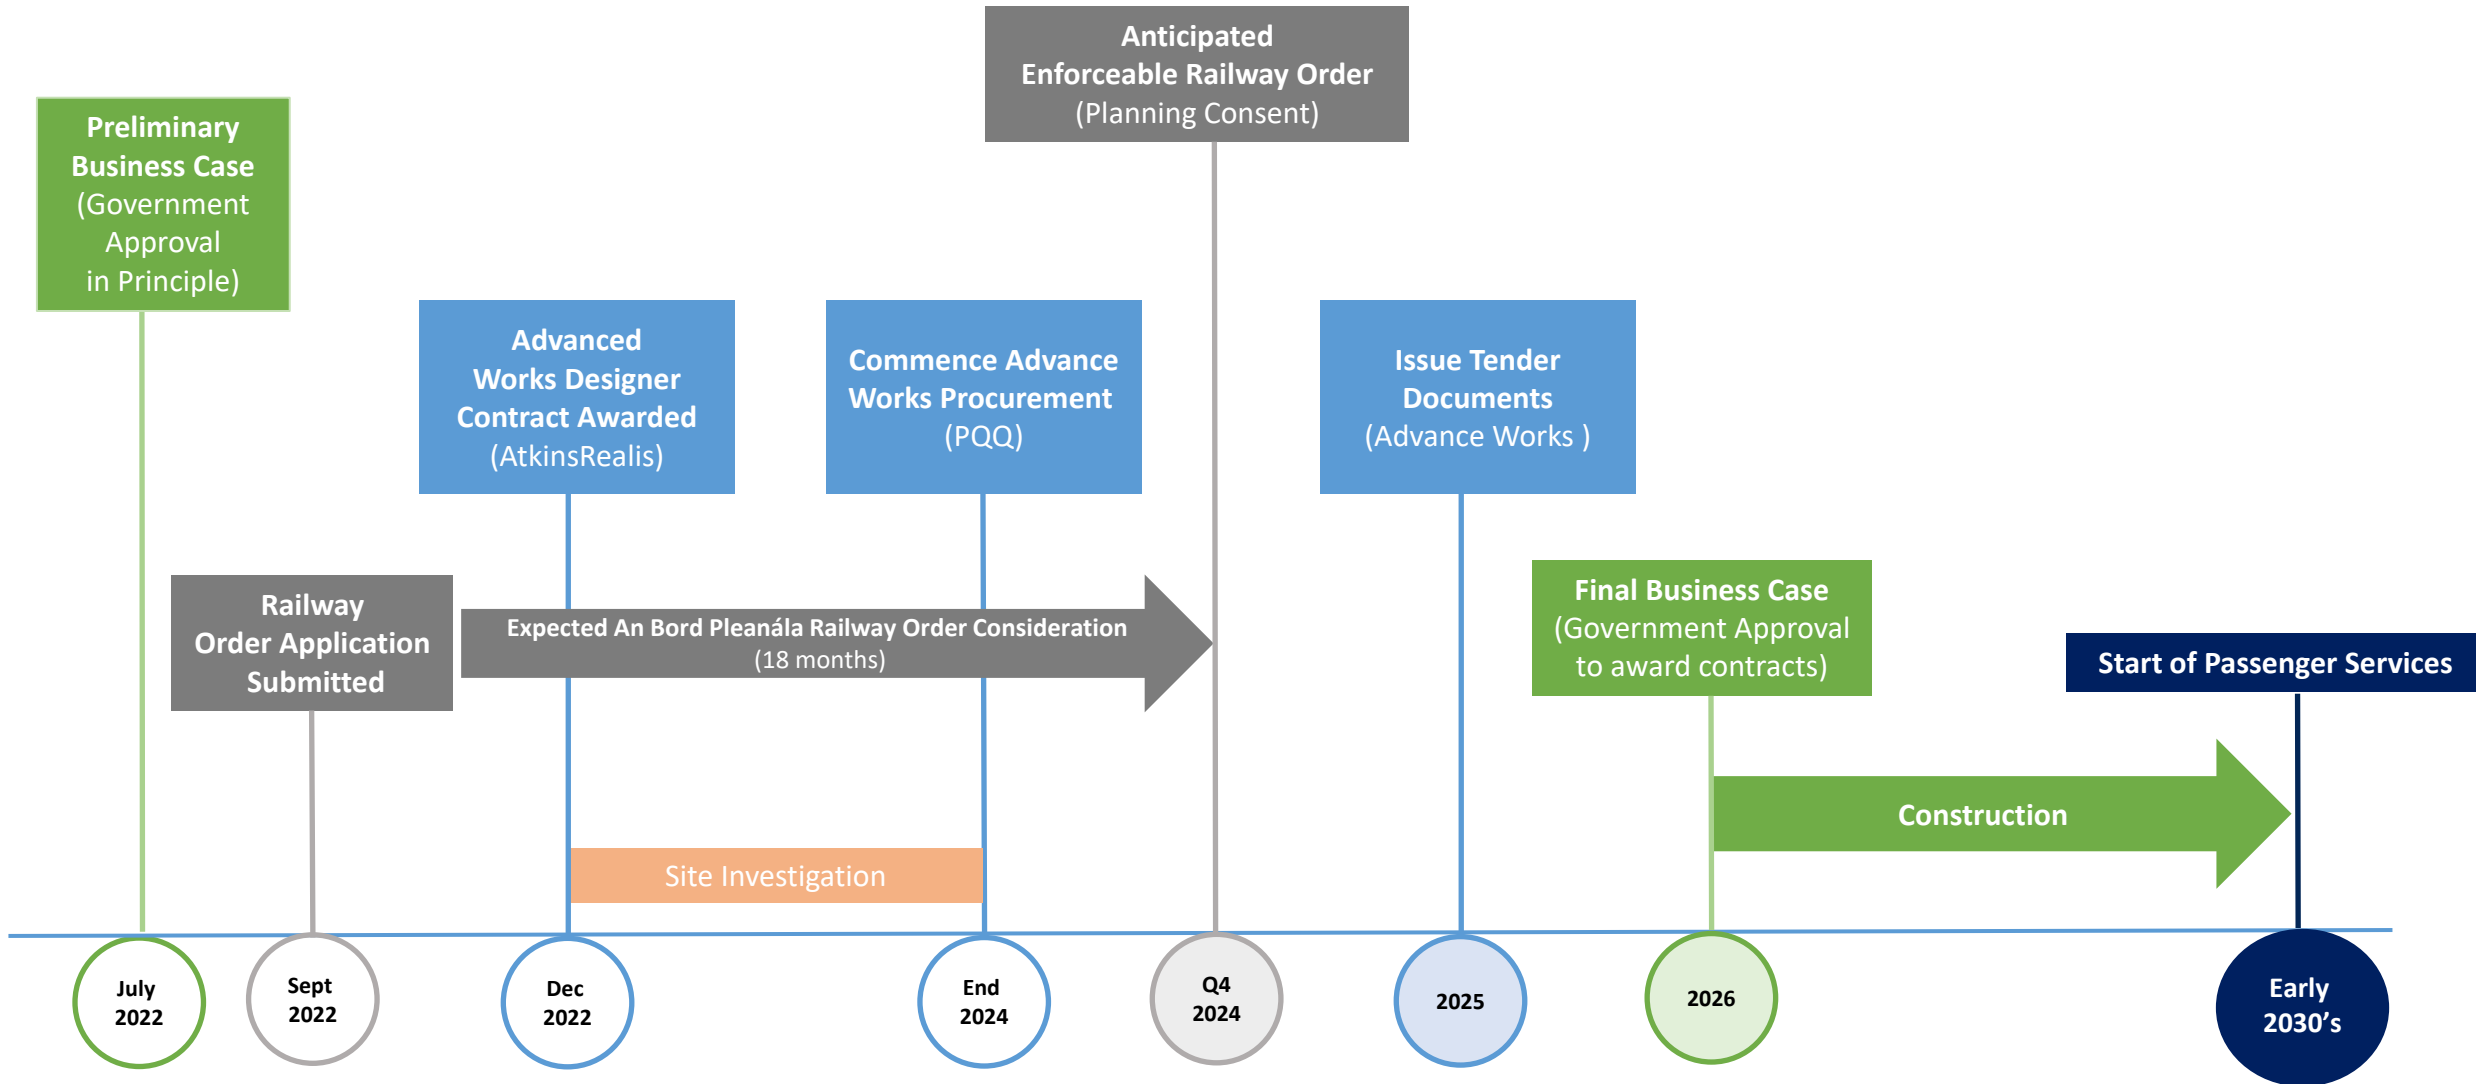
Preliminary Business Case (Government Approval in Principle)

Railway Order Application Submitted

Advanced Works Designer Contract Awarded (AtkinsRealis)

Commence Advance Works Procurement (PQQ)

Anticipated Enforceable Railway Order (Planning Consent)

Issue Tender Documents (Advance Works )

Expected An Bord Pleanála Railway Order Consideration (18 months)

Site Investigation

Final Business Case (Government Approval to award contracts)

Start of Passenger Services

Construction

July 2022

Sept 2022

Dec 2022

End 2024

Q4 2024

2025

2026

Early 2030's